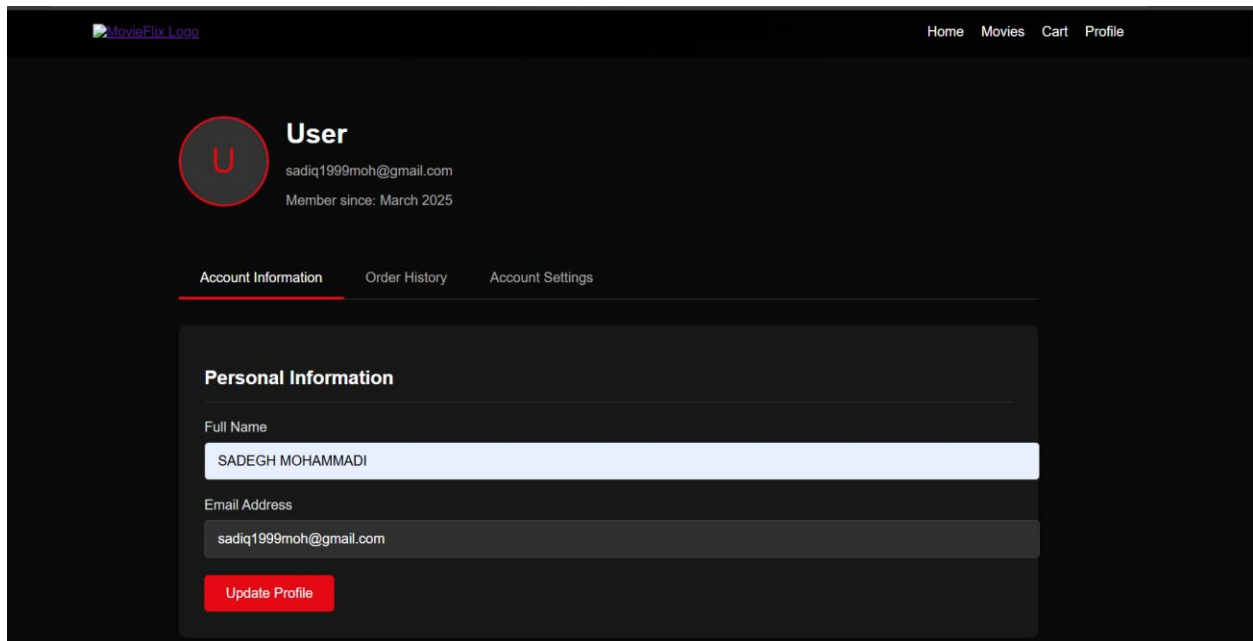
MovieFlix Logo

Home Movies Cart Profile

U

User

sadiq1999moh@gmail.com

Member since: March 2025

Account Information Order History Account Settings

Personal Information

Full Name

SADEGH MOHAMMADI

Email Address

sadiq1999moh@gmail.com

Update Profile